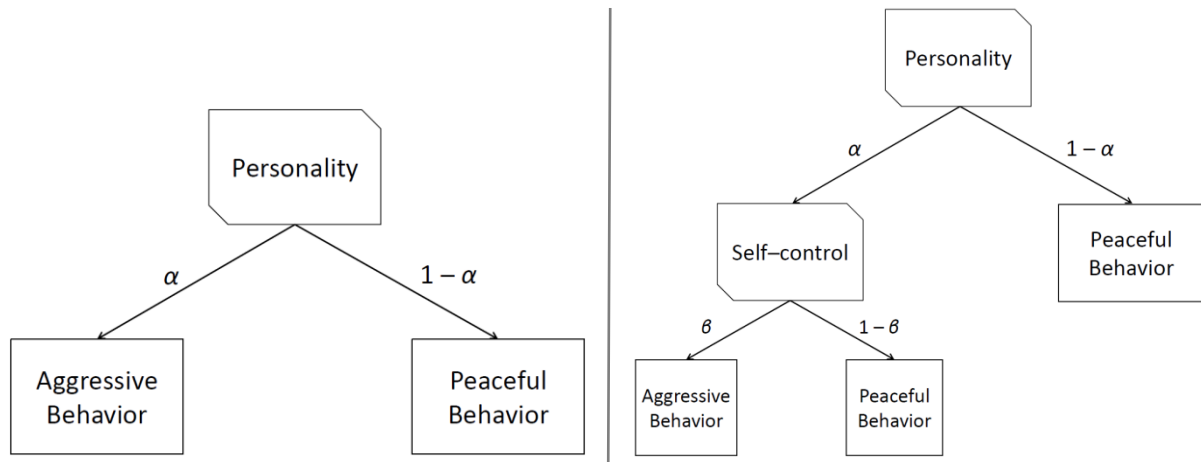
Personality

$\alpha$

$1-\alpha$

Aggressive Behavior

Peaceful Behavior

Personality

$\alpha$

$1-\alpha$

Self–control

Peaceful Behavior

$\beta$

$1-\beta$

Aggressive Behavior

Peaceful Behavior